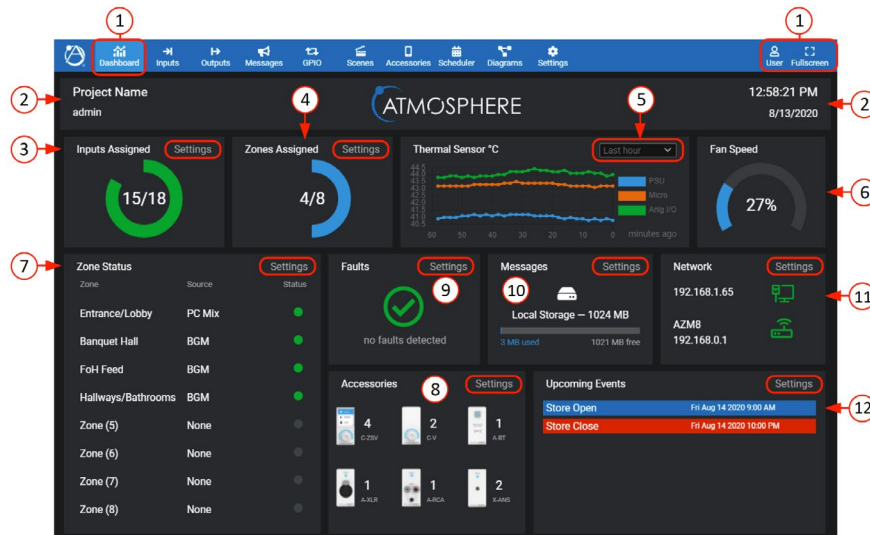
1

1

Dashboard Inputs Outputs Messages GPIO Scenes Accessories Scheduler Diagrams Settings

User Fullscreen

2

Project Name
admin

ATMOSPHERE

12:58:21 PM
8/13/2020

2

4

5

3

Inputs Assigned Settings

15/18

Zones Assigned Settings

4/8

Thermal Sensor °C

Last hour

44.5
44.0
43.5
43.0
42.5
42.0
41.5
41.0
40.5

PSU
Micro
Anlg I/O

60 50 40 30 20 10 0 minutes ago

Fan Speed

27%

6

7

Zone Status Settings

| Zone | Source | Status |
|---|---|---|
| Entrance/Lobby | PC Mix | |
| Banquet Hall | BGM | |
| FoH Feed | BGM | |
| Hallways/Bathrooms | BGM | |
| Zone (5) | None | |
| Zone (6) | None | |
| Zone (7) | None | |
| Zone (8) | None | |

Faults Settings

9

no faults detected

Messages Settings

10

Local Storage — 1024 MB

3 MB used 1021 MB free

Network Settings

192.168.1.65

AZM8
192.168.0.1

11

Accessories Settings

8

4 C-ZSV
2 C-V
1 A-BT
1 A-XLR
1 A-RCA
2 X-ANS

Upcoming Events Settings

12

Store Open Fri Aug 14 2020 9:00 AM
Store Close Fri Aug 14 2020 10:00 PM